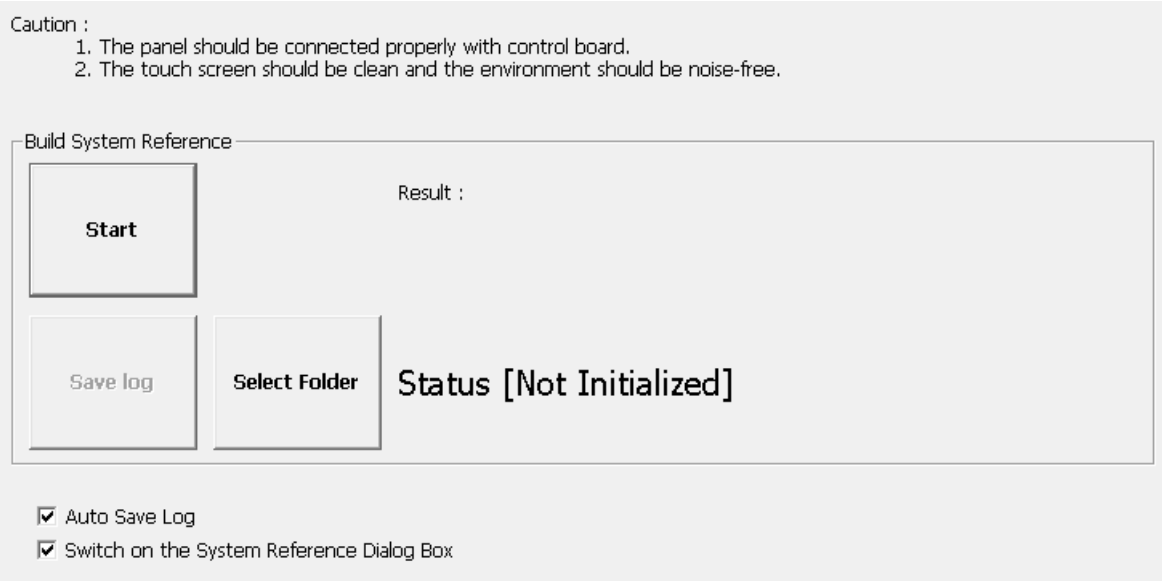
Caution :
1. The panel should be connected properly with control board.
2. The touch screen should be clean and the environment should be noise-free.

Build System Reference

Start

Result :

Save log

Select Folder

Status [Not Initialized]

Auto Save Log

Switch on the System Reference Dialog Box